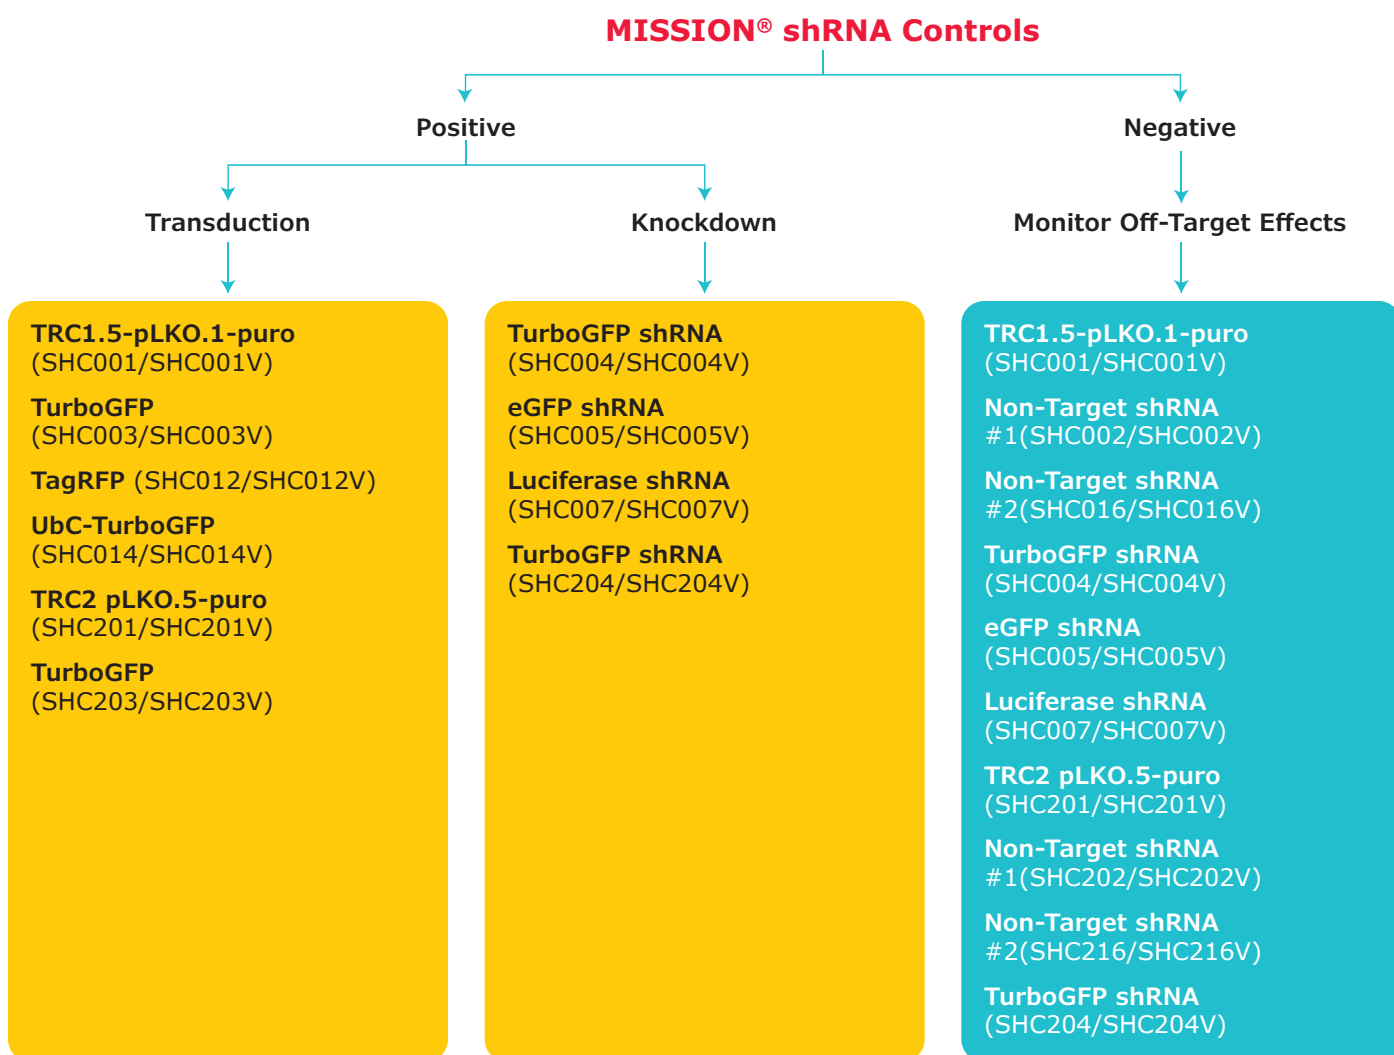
MISSION® shRNA Controls

Positive

Negative

Transduction

Knockdown

Monitor Off-Target Effects

TRC1.5-pLKO.1-puro (SHC001/SHC001V)

TurboGFP (SHC003/SHC003V)

TagRFP (SHC012/SHC012V)

UbC-TurboGFP (SHC014/SHC014V)

TRC2 pLKO.5-puro (SHC201/SHC201V)

TurboGFP (SHC203/SHC203V)

TurboGFP shRNA (SHC004/SHC004V)

eGFP shRNA (SHC005/SHC005V)

Luciferase shRNA (SHC007/SHC007V)

TurboGFP shRNA (SHC204/SHC204V)

TRC1.5-pLKO.1-puro (SHC001/SHC001V)

Non-Target shRNA #1(SHC002/SHC002V)

Non-Target shRNA #2(SHC016/SHC016V)

TurboGFP shRNA (SHC004/SHC004V)

eGFP shRNA (SHC005/SHC005V)

Luciferase shRNA (SHC007/SHC007V)

TRC2 pLKO.5-puro (SHC201/SHC201V)

Non-Target shRNA #1(SHC202/SHC202V)

Non-Target shRNA #2(SHC216/SHC216V)

TurboGFP shRNA (SHC204/SHC204V)